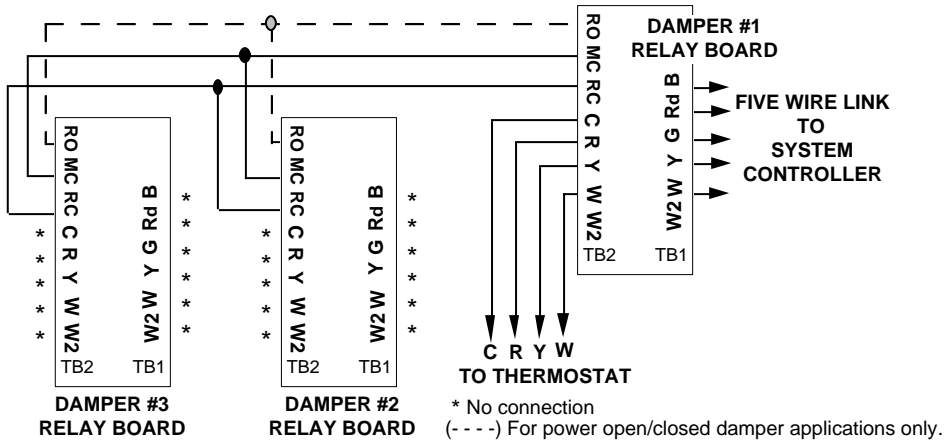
DAMPER #1 RELAY BOARD

RO MC RC C R Y W W2
TB2

B Rd G Y W W2
TB1

FIVE WIRE LINK TO SYSTEM CONTROLLER

RO MC RC C R Y W W2
TB2

B Rd G Y W W2
TB1

* * * * *

* * * * * *

DAMPER #3 RELAY BOARD

RO MC RC C R Y W W2
TB2

B Rd G Y W W2
TB1

* * * * *

* * * * * *

DAMPER #2 RELAY BOARD

C R Y W
TO THERMOSTAT

* No connection
(- - - -) For power open/closed damper applications only.